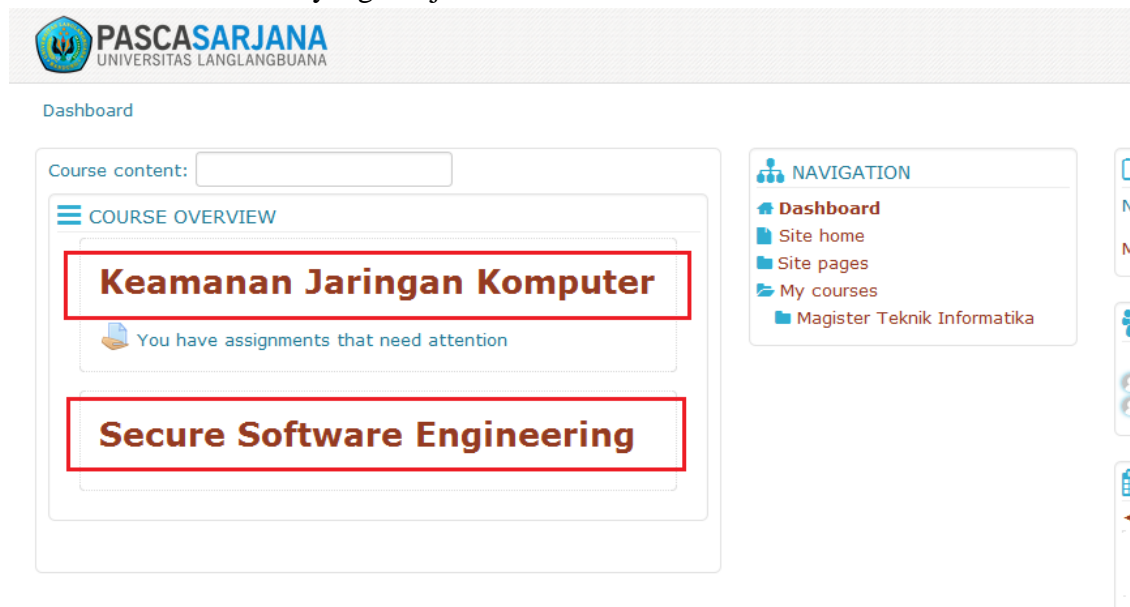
PASCASARJANA
UNIVERSITAS LANGLANGBUANA

Dashboard

Course content:

COURSE OVERVIEW

Keamanan Jaringan Komputer

You have assignments that need attention

Secure Software Engineering

NAVIGATION

Dashboard
Site home
Site pages
My courses
Magister Teknik Informatika